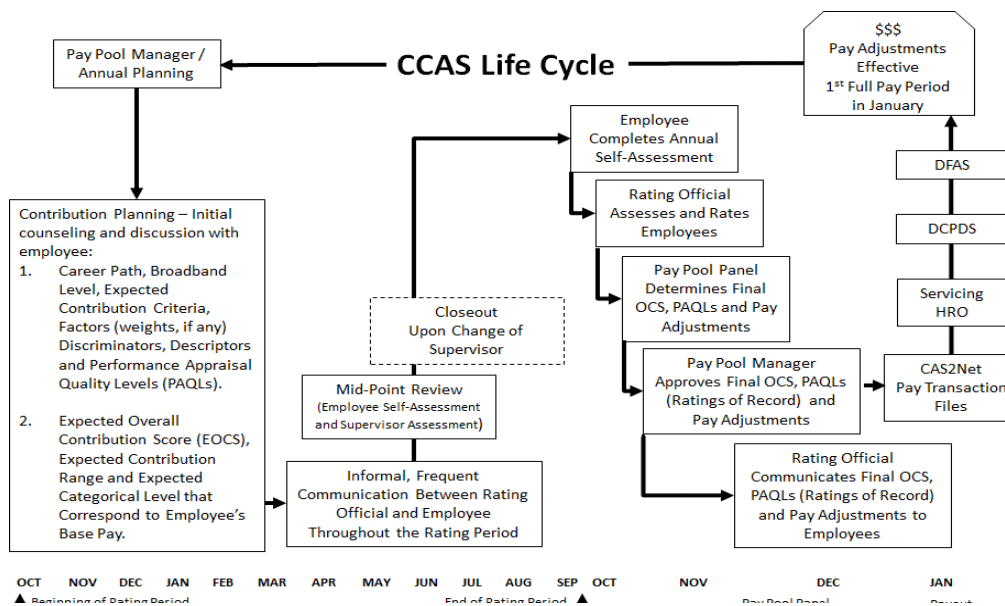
Pay Pool Manager / Annual Planning

CCAS Life Cycle

$$$
Pay Adjustments Effective
1st Full Pay Period in January

Employee Completes Annual Self-Assessment

Rating Official Assesses and Rates Employees

Pay Pool Panel Determines Final OCS, PAQLs and Pay Adjustments

Pay Pool Manager Approves Final OCS, PAQLs (Ratings of Record) and Pay Adjustments

CAS2Net Pay Transaction Files

Servicing HRO

DCPDS

DFAS

Rating Official Communicates Final OCS, PAQLs (Ratings of Record) and Pay Adjustments to Employees

Contribution Planning – Initial counseling and discussion with employee:
1. Career Path, Broadband Level, Expected Contribution Criteria, Factors (weights, if any) Discriminators, Descriptors and Performance Appraisal Quality Levels (PAQLs).

2. Expected Overall Contribution Score (EOCS), Expected Contribution Range and Expected Categorical Level that Correspond to Employee's Base Pay.

Closeout Upon Change of Supervisor

Mid-Point Review (Employee Self-Assessment and Supervisor Assessment)

Informal, Frequent Communication Between Rating Official and Employee Throughout the Rating Period

OCT NOV DEC JAN FEB MAR APR MAY JUN JUL AUG SEP OCT NOV DEC JAN

Beginning of Rating Period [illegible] End of Rating Period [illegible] Pay Pool Panel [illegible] Payout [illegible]